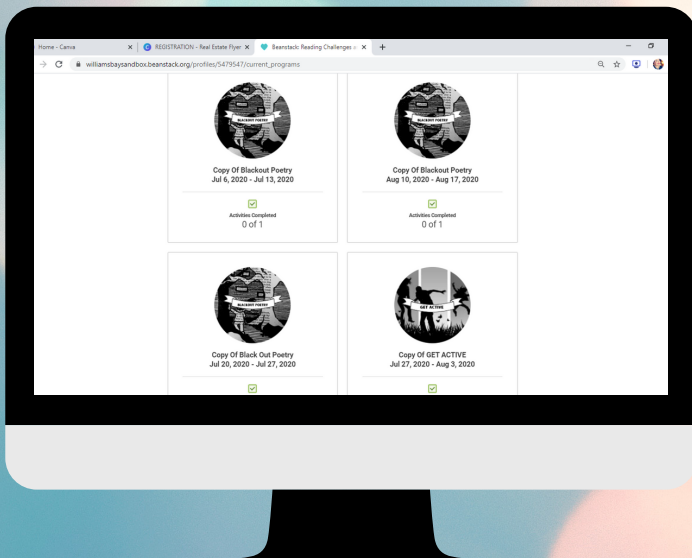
Home - Canva
REGISTRATION - Real Estate Flyer
Beanstack: Reading Challenges
+
williamsbaysandbox.beanstack.org/profiles/5479547/current_programs

BLACKOUT POETRY
Copy Of Blackout Poetry
Jul 6, 2020 - Jul 13, 2020
Activities Completed
0 of 1

BLACKOUT POETRY
Copy Of Blackout Poetry
Aug 10, 2020 - Aug 17, 2020
Activities Completed
0 of 1

BLACKOUT POETRY
Copy Of Black Out Poetry
Jul 20, 2020 - Jul 27, 2020

GET ACTIVE
Copy Of GET ACTIVE
Jul 27, 2020 - Aug 3, 2020